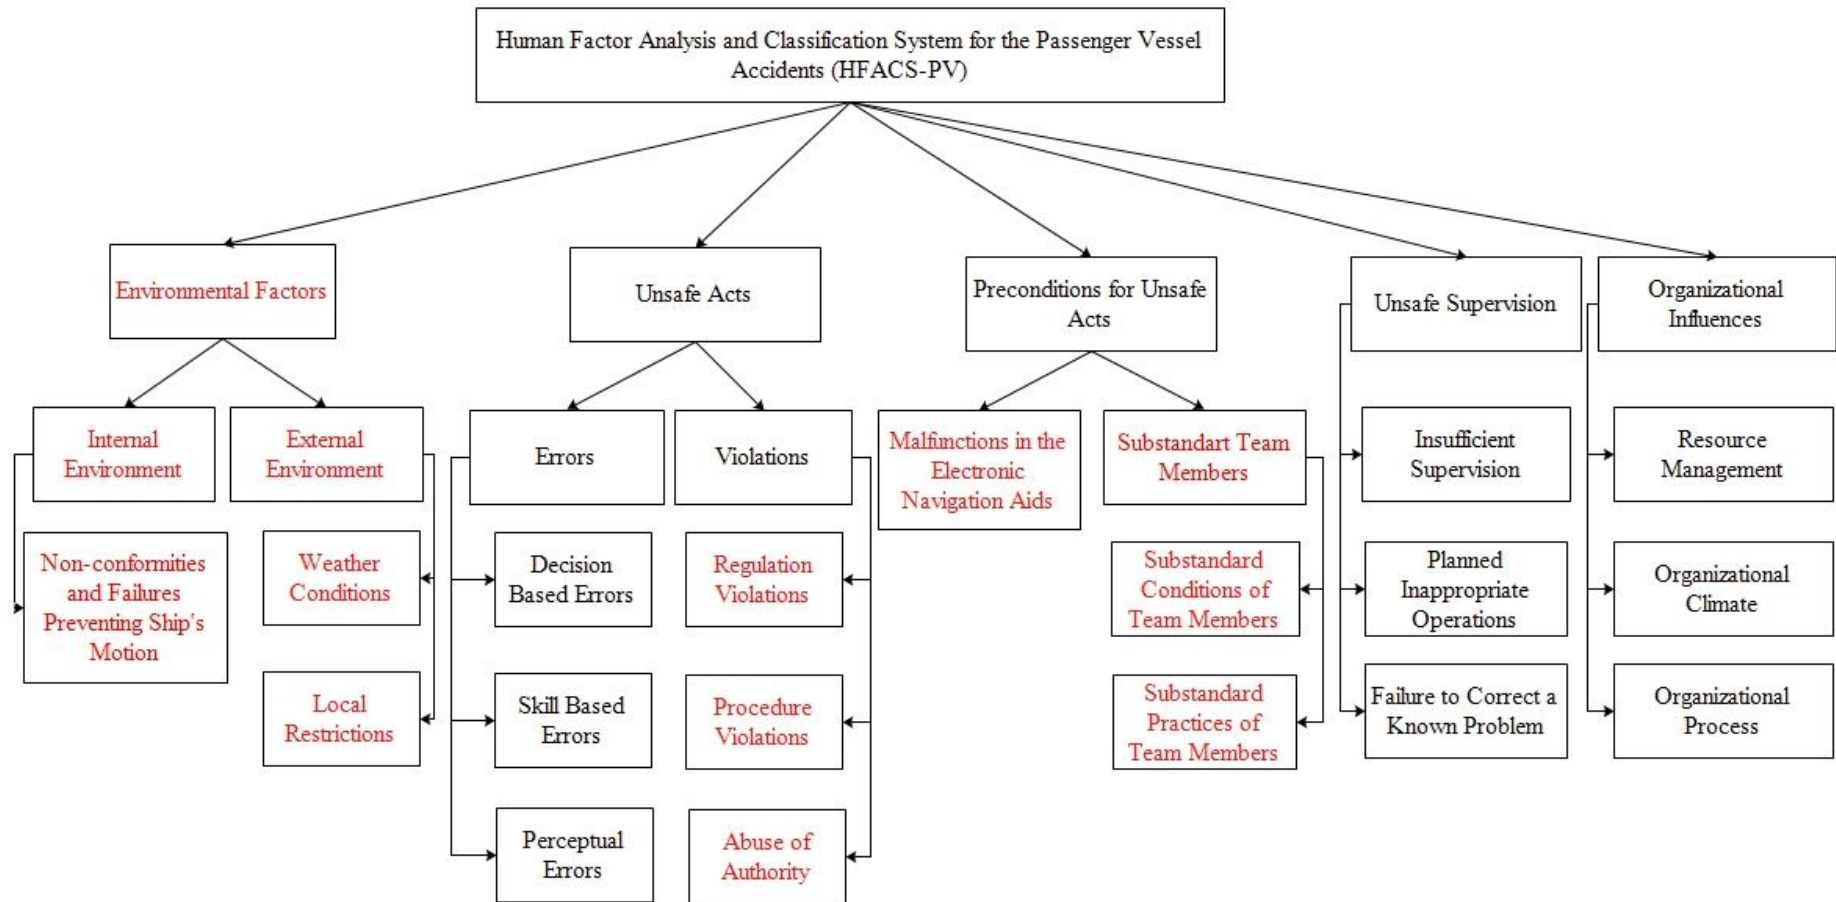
Human Factor Analysis and Classification System for the Passenger Vessel Accidents (HFACS-PV)

Environmental Factors

Internal Environment

Non-conformities and Failures Preventing Ship's Motion

External Environment

Weather Conditions

Local Restrictions

Unsafe Acts

Errors

Decision Based Errors

Skill Based Errors

Perceptual Errors

Violations

Regulation Violations

Procedure Violations

Abuse of Authority

Preconditions for Unsafe Acts

Malfinctions in the Electronic Navigation Aids

Substandart Team Members

Substandard Conditions of Team Members

Substandard Practices of Team Members

Unsafe Supervision

Insufficient Supervision

Planned Inappropriate Operations

Failure to Correct a Known Problem

Organizational Influences

Resource Management

Organizational Climate

Organizational Process